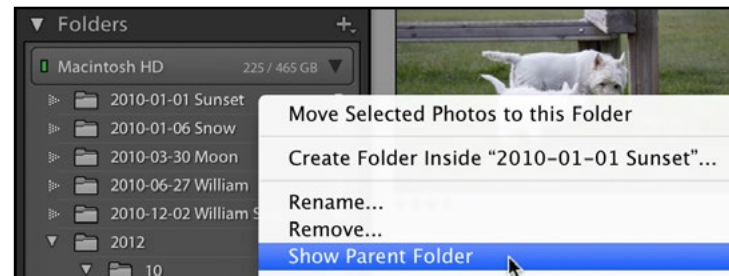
Folders +

Macintosh HD 225 / 465 GB

2010-01-01 Sunset

2010-01-06 Snow

2010-03-30 Moon

2010-06-27 William

2010-12-02 William S

2012

10

Move Selected Photos to this Folder

Create Folder Inside "2010-01-01 Sunset"...

Rename...

Remove...

Show Parent Folder